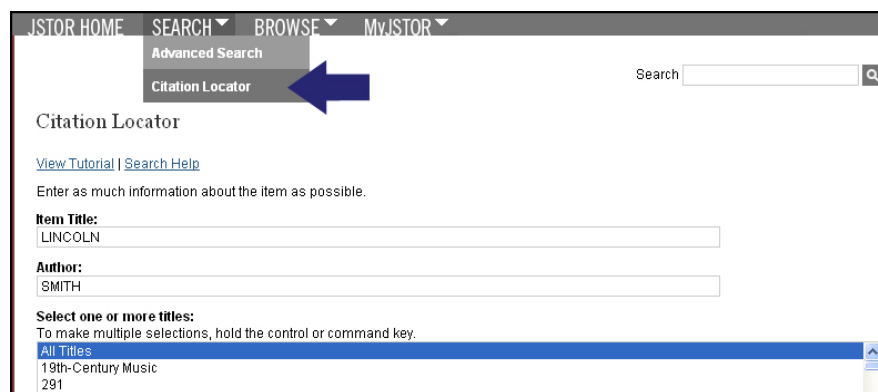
JSTOR HOME SEARCH BROWSE MyJSTOR

Advanced Search

Citation Locator

Search

Citation Locator

View Tutorial | Search Help

Enter as much information about the item as possible.

Item Title:
LINCOLN

Author:
SMITH

Select one or more titles:
To make multiple selections, hold the control or command key.

All Titles
19th-Century Music
291